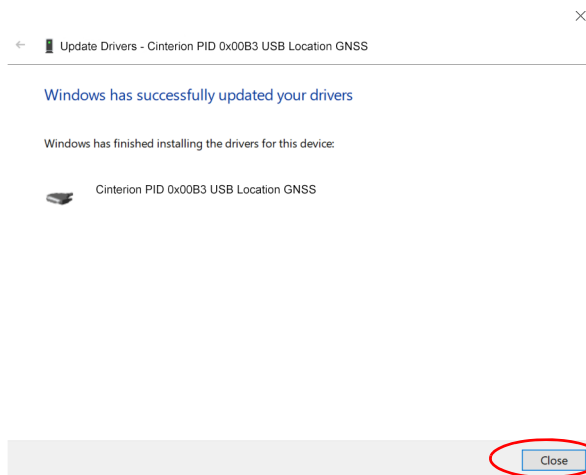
Update Drivers - Cinterion PID 0x00B3 USB Location GNSS

Windows has successfully updated your drivers

Windows has finished installing the drivers for this device:

Cinterion PID 0x00B3 USB Location GNSS

Close